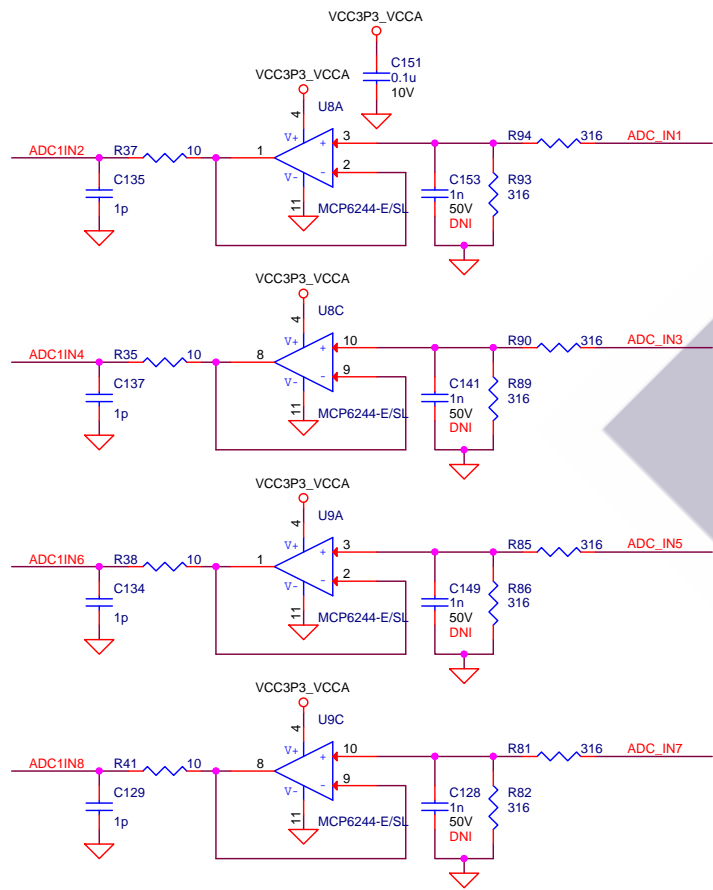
VCC3P3_VCCA
C151
0.1u
10V

VCC3P3_VCCA
U8A
4
V+
V-
3
2
1
11
ADC1IN2
R37
10
C135
1p
MCP6244-E/SL
C153
1n
50V
DNI
R93
316
R94
316
ADC_IN1

VCC3P3_VCCA
U8C
4
V+
V-
10
9
8
11
ADC1IN4
R35
10
C137
1p
MCP6244-E/SL
C141
1n
50V
DNI
R89
316
R90
316
ADC_IN3

VCC3P3_VCCA
U9A
4
V+
V-
3
2
1
11
ADC1IN6
R38
10
C134
1p
MCP6244-E/SL
C149
1n
50V
DNI
R86
316
R85
316
ADC_IN5

VCC3P3_VCCA
U9C
4
V+
V-
10
9
8
11
ADC1IN8
R41
10
C129
1p
MCP6244-E/SL
C128
1n
50V
DNI
R82
316
R81
316
ADC_IN7